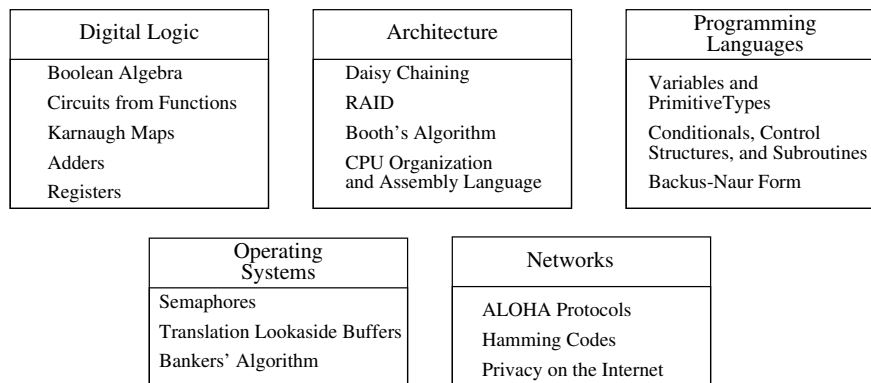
Digital Logic

Boolean Algebra
Circuits from Functions
Karnaugh Maps
Adders
Registers

Architecture

Daisy Chaining
RAID
Booth's Algorithm
CPU Organization and Assembly Language

Programming Languages

Variables and PrimitiveTypes
Conditionals, Control Structures, and Subroutines
Backus-Naur Form

Operating Systems

Semaphores
Translation Lookaside Buffers
Bankers' Algorithm

Networks

ALOHA Protocols
Hamming Codes
Privacy on the Internet